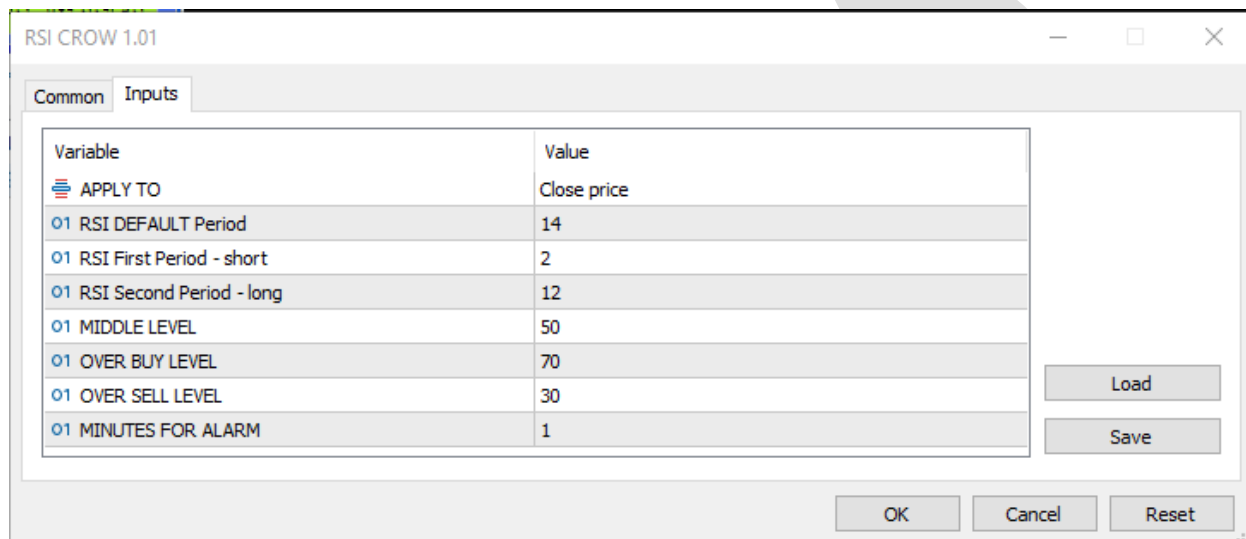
RSI CROW 1.01

Common Inputs

| Variable | Value |
|---|---|
| APPLY TO | Close price |
| 01 RSI DEFAULT Period | 14 |
| 01 RSI First Period - short | 2 |
| 01 RSI Second Period - long | 12 |
| 01 MIDDLE LEVEL | 50 |
| 01 OVER BUY LEVEL | 70 |
| 01 OVER SELL LEVEL | 30 |
| 01 MINUTES FOR ALARM | 1 |

Load
Save

OK Cancel Reset